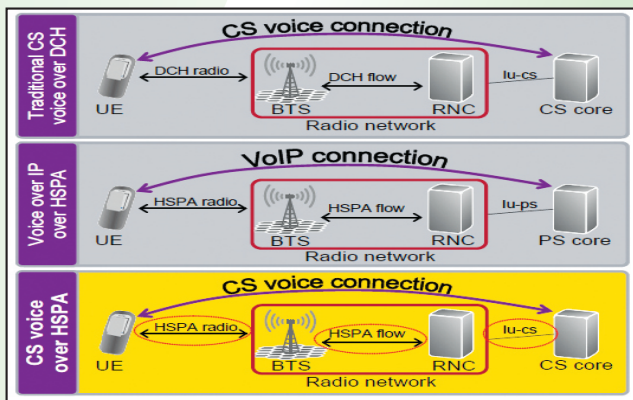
Traditional CS voice over DCH

CS voice connection

DCH radio

DCH flow

Iu-cs

UE

BTS

RNC

CS core

Radio network

Voice over IP over HSPA

VoIP connection

HSPA radio

HSPA flow

Iu-ps

UE

BTS

RNC

PS core

Radio network

CS voice over HSPA

CS voice connection

HSPA radio

HSPA flow

Iu-cs

UE

BTS

RNC

CS core

Radio network